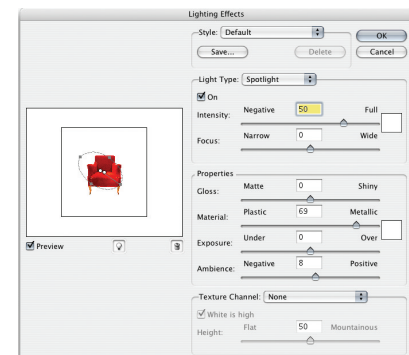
Lighting Effects

Style: Default
Save...
Delete
OK
Cancel

Light Type: Spotlight
On
Intensity: Negative 50 Full
Focus: Narrow 0 Wide

Properties
Gloss: Matte 0 Shiny
Material: Plastic 69 Metallic
Exposure: Under 0 Over
Ambience: Negative 8 Positive

Preview

Texture Channel: None
White is high
Height: Flat 50 Mountainous